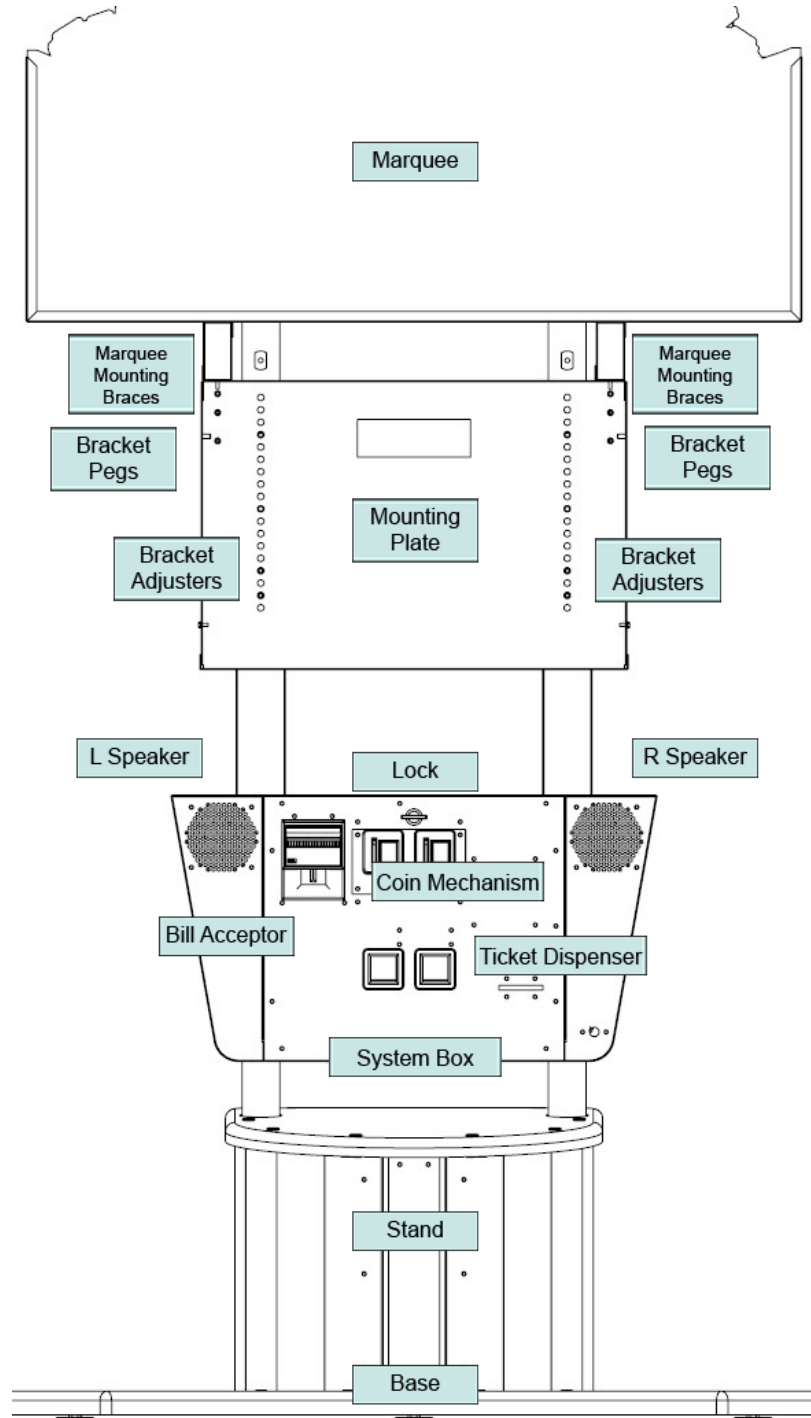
Marquee

Marquee Mounting Braces

Marquee Mounting Braces

Bracket Pegs

Bracket Pegs

Mounting Plate

Bracket Adjusters

Bracket Adjusters

L Speaker

Lock

R Speaker

Coin Mechanism

Bill Acceptor

Ticket Dispenser

System Box

Stand

Base